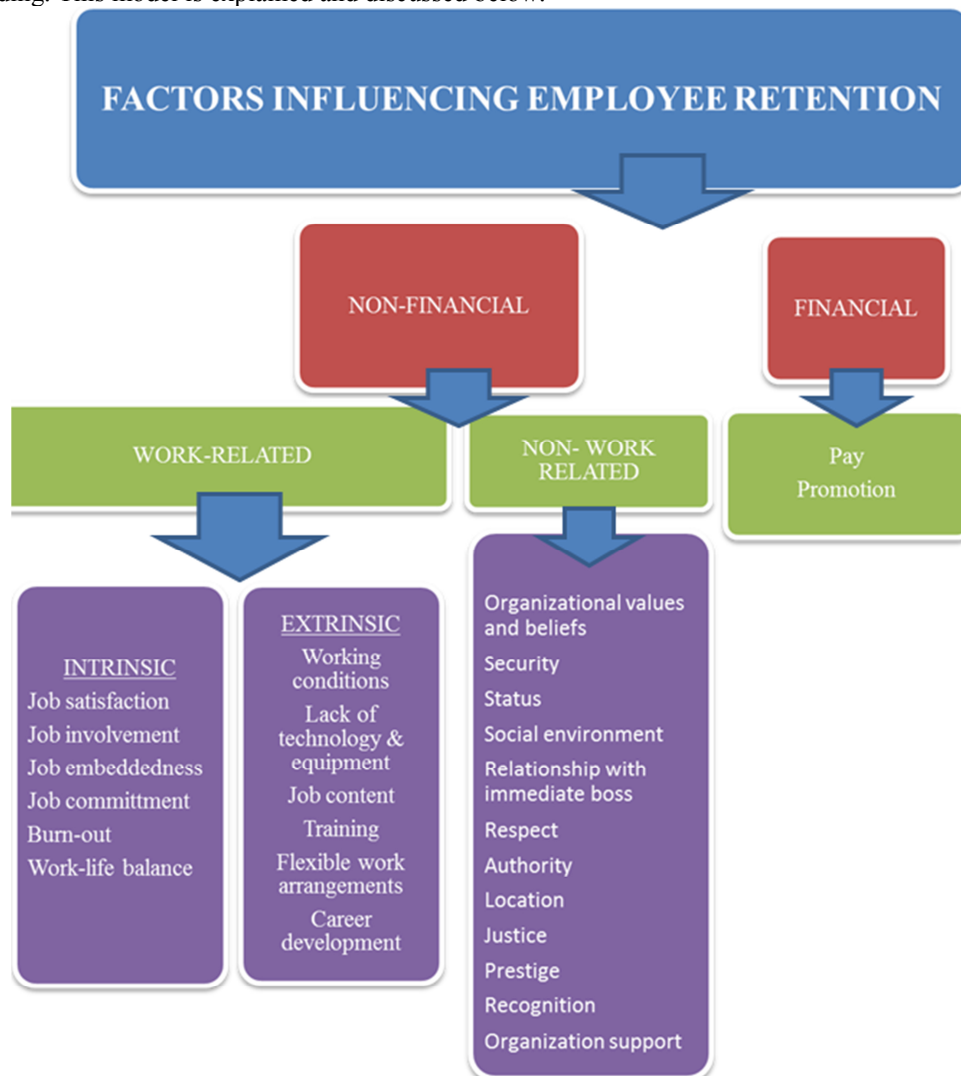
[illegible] This model is explained and discussed below.

FACTORS INFLUENCING EMPLOYEE RETENTION

NON-FINANCIAL

FINANCIAL

WORK-RELATED

NON- WORK RELATED

Pay
Promotion

INTRINSIC
Job satisfaction
Job involvement
Job embeddedness
Job committment
Burn-out
Work-life balance

EXTRINSIC
Working conditions
Lack of technology & equipment
Job content
Training
Flexible work arrangements
Career development

Organizational values and beliefs
Security
Status
Social environment
Relationship with immediate boss
Respect
Authority
Location
Justice
Prestige
Recognition
Organization support